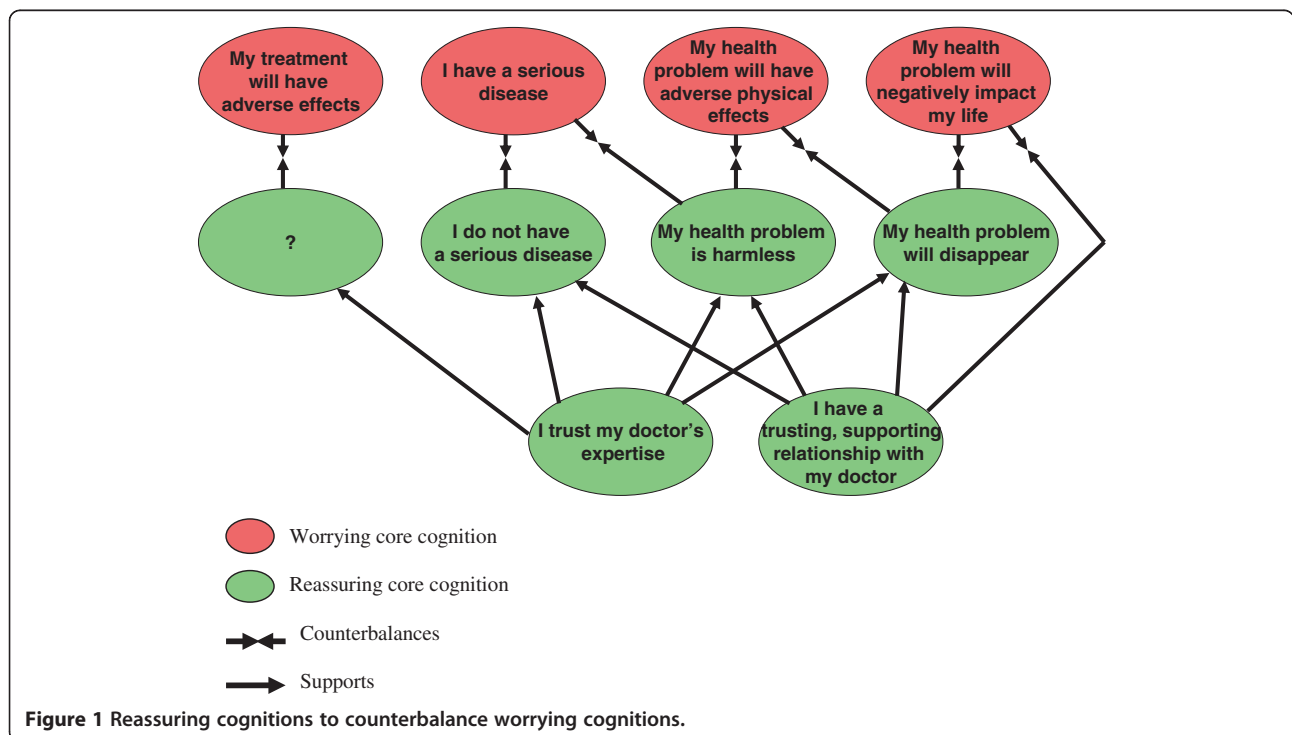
My treatment will have adverse effects

I have a serious disease

My health problem will have adverse physical effects

My health problem will negatively impact my life

?

I do not have a serious disease

My health problem is harmless

My health problem will disappear

I trust my doctor's expertise

I have a trusting, supporting relationship with my doctor

Worrying core cognition

Reassuring core cognition

Counterbalances

Supports

**Figure 1** Reassuring cognitions to counterbalance worrying cognitions.